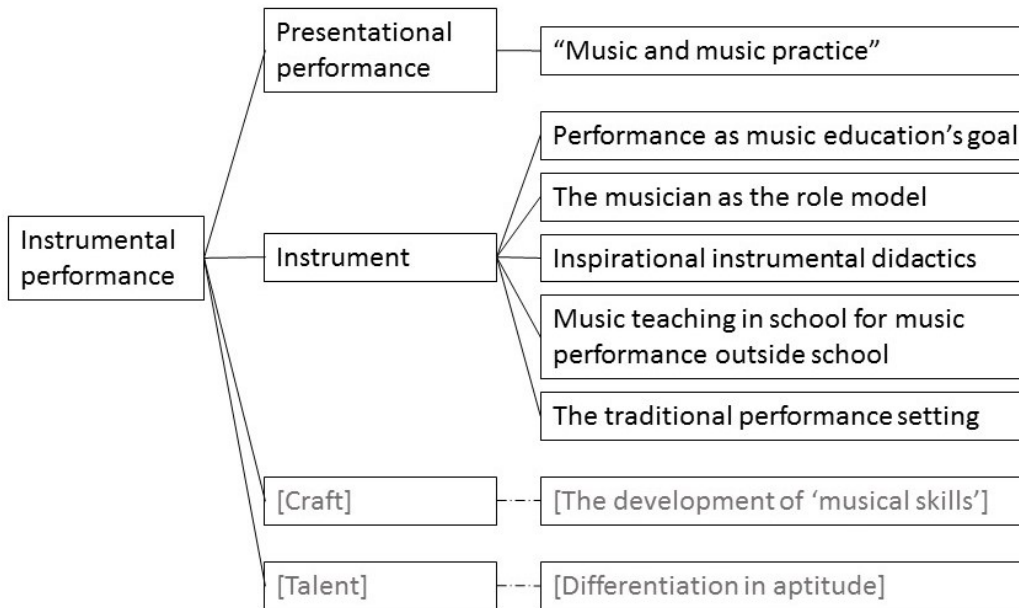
Instrumental performance

Presentational performance

"Music and music practice"

Instrument

Performance as music education's goal

The musician as the role model

Inspirational instrumental didactics

Music teaching in school for music performance outside school

The traditional performance setting

[Craft]

[The development of 'musical skills']

[Talent]

[Differentiation in aptitude]